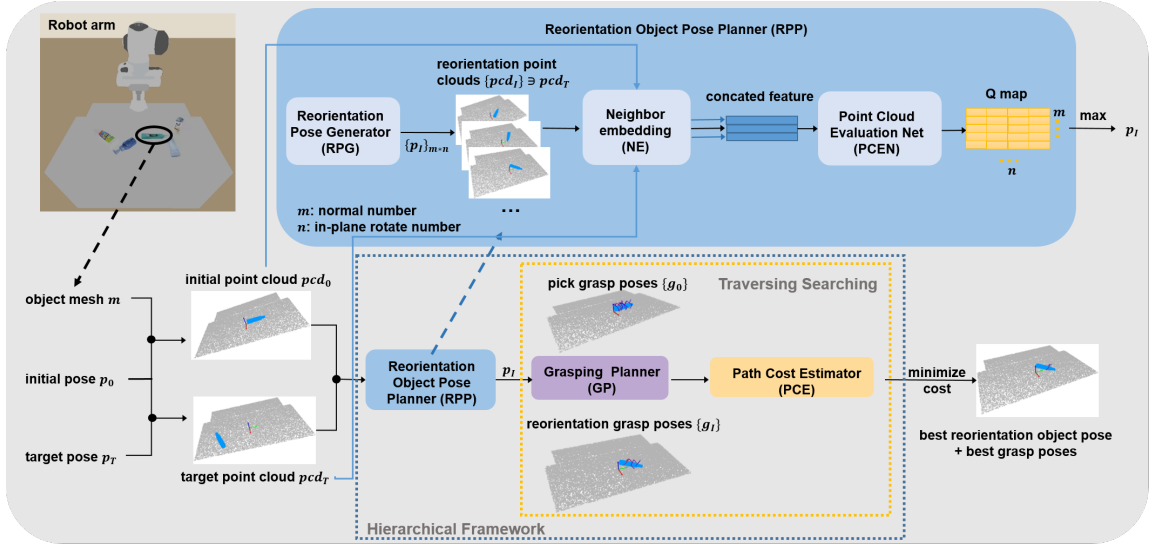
Robot arm

Reorientation Object Pose Planner (RPP)

reorientation point clouds $\{pcd_I\} \ni pcd_T$

Reorientation Pose Generator (RPG)

$\{p_I\}_{m*n}$

Neighbor embedding (NE)

concated feature

Point Cloud Evaluation Net (PCEN)

Q map

$m$

$n$

max

$p_I$

...

$m$: normal number
$n$: in-plane rotate number

object mesh $m$

initial pose $p_0$

target pose $p_T$

initial point cloud $pcd_0$

target point cloud $pcd_T$

Reorientation Object Pose Planner (RPP)

$p_I$

Traversing Searching

pick grasp poses $\{g_0\}$

Grasping Planner (GP)

Path Cost Estimator (PCE)

reorientation grasp poses $\{g_I\}$

minimize cost

best reorientation object pose + best grasp poses

Hierarchical Framework